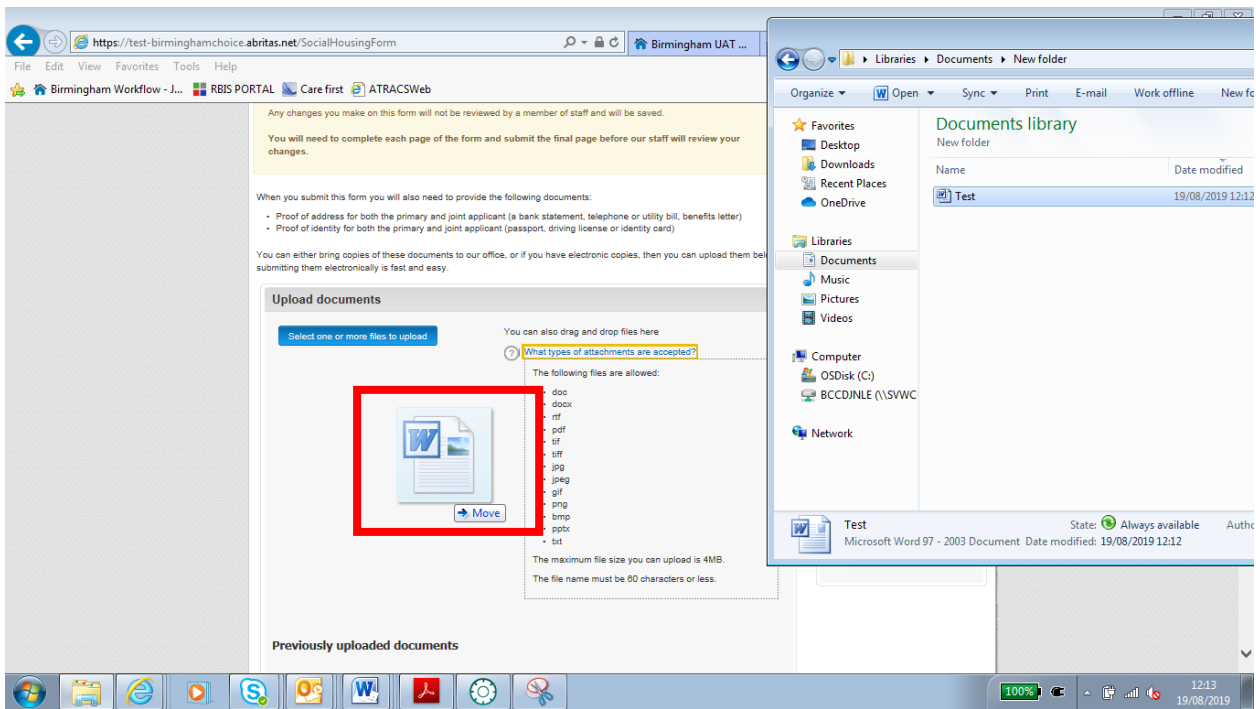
https://test-birminghamchoice.abritas.net/SocialHousingForm
Birmingham UAT ...
File Edit View Favorites Tools Help
Birmingham Workflow - J... RBIS PORTAL Care first ATRACSWeb

Any changes you make on this form will not be reviewed by a member of staff and will be saved.

You will need to complete each page of the form and submit the final page before our staff will review your changes.

When you submit this form you will also need to provide the following documents:

- Proof of address for both the primary and joint applicant (a bank statement, telephone or utility bill, benefits letter)
- Proof of identity for both the primary and joint applicant (passport, driving license or identity card)

You can either bring copies of these documents to our office, or if you have electronic copies, then you can upload them bel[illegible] submitting them electronically is fast and easy.

Upload documents

Select one or more files to upload

You can also drag and drop files here

What types of attachments are accepted?

The following files are allowed:

- doc
- docx
- rtf
- pdf
- tif
- tiff
- jpg
- jpeg
- gif
- png
- bmp
- pptx
- txt

The maximum file size you can upload is 4MB.

The file name must be 60 characters or less.

Move

Previously uploaded documents

Libraries ▸ Documents ▸ New folder
Organize Open Sync Print E-mail Work offline New fo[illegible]
Favorites
Desktop
Downloads
Recent Places
OneDrive
Libraries
Documents
Music
Pictures
Videos
Computer
OSDisk (C:)
BCCDJNLE (\\SVWC
Network

Documents library
New folder
Name
Date modified
Test
19/08/2019 12:12

Test
Microsoft Word 97 - 2003 Document Date modified: 19/08/2019 12:12
State: Always available
Auth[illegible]

100%
12:13
19/08/2019